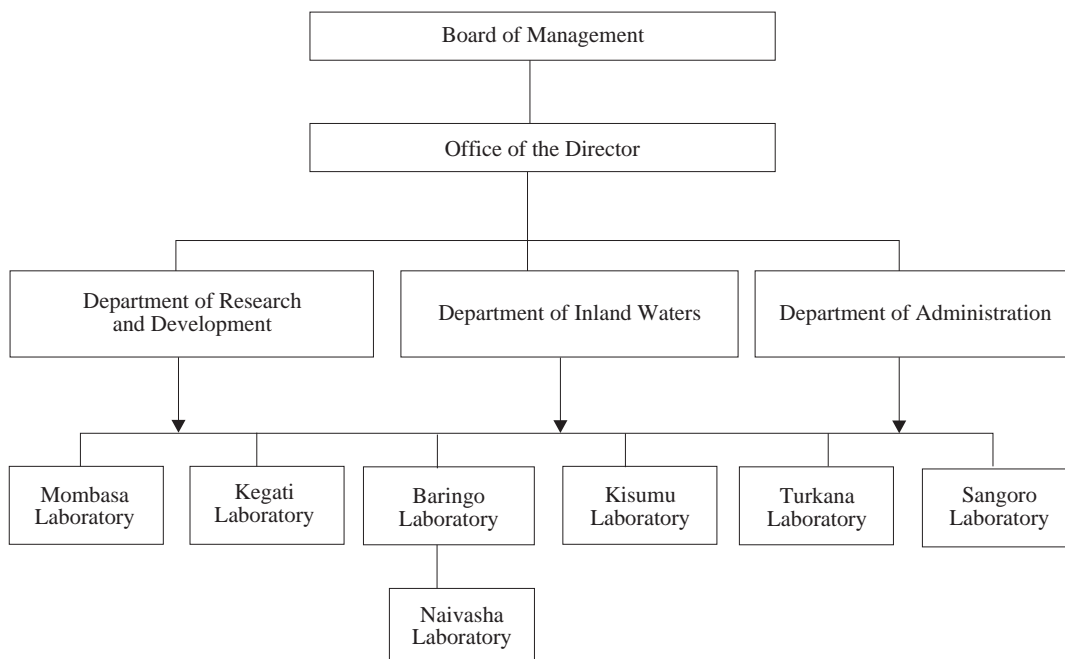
Board of Management

Office of the Director

Department of Research and Development

Department of Inland Waters

Department of Administration

Mombasa Laboratory

Kegati Laboratory

Baringo Laboratory

Kisumu Laboratory

Turkana Laboratory

Sangoro Laboratory

Naivasha Laboratory